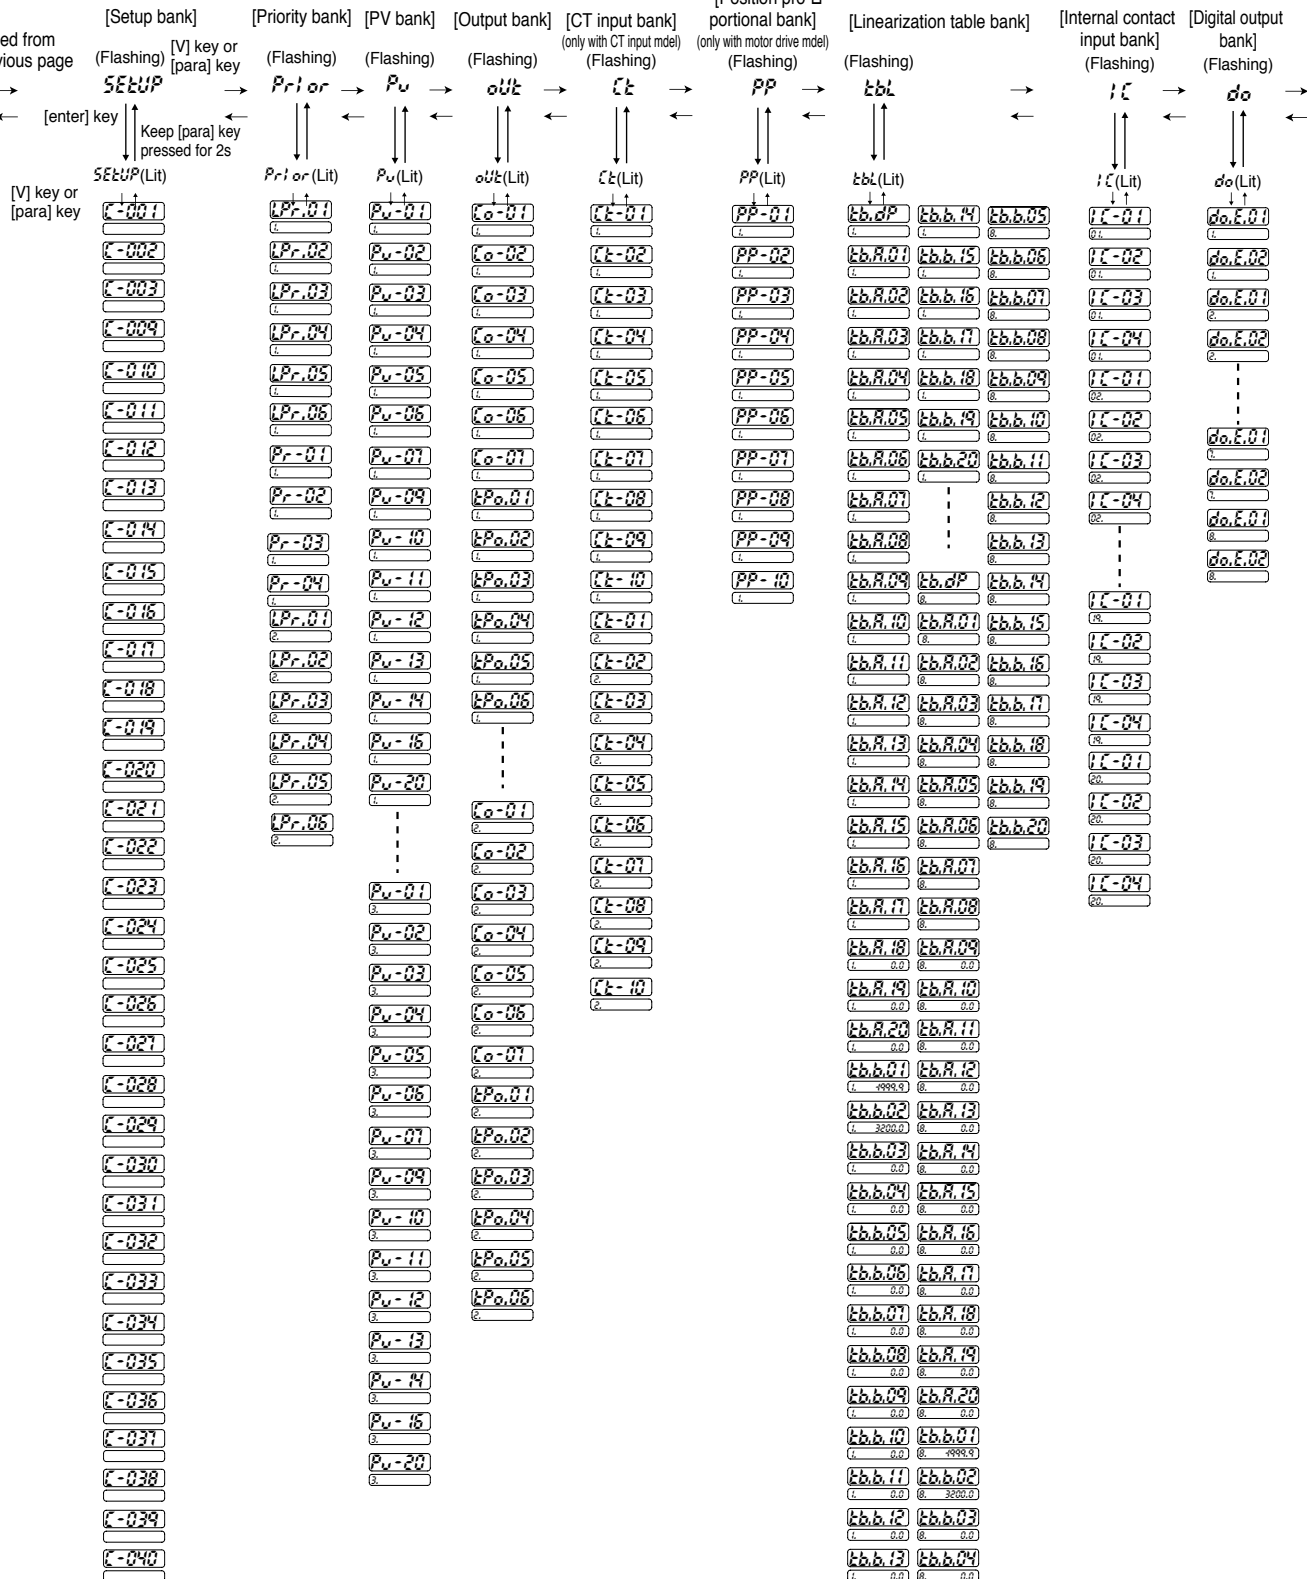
ed from
vious page

[Setup bank]

(Flashing)
SEtUP

[V] key or
[para] key

[enter] key

Keep [para] key
pressed for 2s

SEtUP(Lit)

[V] key or
[para] key

C-001
C-002
C-003
C-009
C-010
C-011
C-012
C-013
C-014
C-015
C-016
C-017
C-018
C-019
C-020
C-021
C-022
C-023
C-024
C-025
C-026
C-027
C-028
C-029
C-030
C-031
C-032
C-033
C-034
C-035
C-036
C-037
C-038
C-039
C-040

[Priority bank]

(Flashing)
Prior

Prior(Lit)

LPr.01
1.
LPr.02
1.
LPr.03
1.
LPr.04
1.
LPr.05
1.
LPr.06
1.
Pr-01
1.
Pr-02
1.
Pr-03
Pr-04
1.
LPr.01
2.
LPr.02
2.
LPr.03
2.
LPr.04
2.
LPr.05
2.
LPr.06
2.

[PV bank]

(Flashing)
Pv

Pv(Lit)

Pv-01
1.
Pv-02
1.
Pv-03
1.
Pv-04
1.
Pv-05
1.
Pv-06
1.
Pv-07
1.
Pv-09
1.
Pv-10
1.
Pv-11
1.
Pv-12
1.
Pv-13
1.
Pv-14
1.
Pv-16
1.
Pv-20
1.
Pv-01
3.
Pv-02
3.
Pv-03
3.
Pv-04
3.
Pv-05
3.
Pv-06
3.
Pv-07
3.
Pv-09
3.
Pv-10
3.
Pv-11
3.
Pv-12
3.
Pv-13
3.
Pv-14
3.
Pv-16
3.
Pv-20
3.

[Output bank]

(Flashing)
oUt

oUt(Lit)

Co-01
1.
Co-02
1.
Co-03
1.
Co-04
1.
Co-05
1.
Co-06
1.
Co-07
1.
tPo.01
1.
tPo.02
1.
tPo.03
1.
tPo.04
1.
tPo.05
1.
tPo.06
1.
Co-01
2.
Co-02
2.
Co-03
2.
Co-04
2.
Co-05
2.
Co-06
2.
Co-07
2.
tPo.01
2.
tPo.02
2.
tPo.03
2.
tPo.04
2.
tPo.05
2.
tPo.06
2.

[CT input bank]
(only with CT input mdel)
(Flashing)
Ct

Ct(Lit)

Ct-01
1.
Ct-02
1.
Ct-03
1.
Ct-04
1.
Ct-05
1.
Ct-06
1.
Ct-07
1.
Ct-08
1.
Ct-09
1.
Ct-10
1.
Ct-01
2.
Ct-02
2.
Ct-03
2.
Ct-04
2.
Ct-05
2.
Ct-06
2.
Ct-07
2.
Ct-08
2.
Ct-09
2.
Ct-10
2.

[Position pro-
portional bank]
(only with motor drive mdel)
(Flashing)
PP

PP(Lit)

PP-01
1.
PP-02
1.
PP-03
1.
PP-04
1.
PP-05
1.
PP-06
1.
PP-07
1.
PP-08
1.
PP-09
1.
PP-10
1.

[Linearization table bank]

(Flashing)
tbL

tbL(Lit)

tb.dP
1.
tb.A.01
1.
tb.A.02
1.
tb.A.03
1.
tb.A.04
1.
tb.A.05
1.
tb.A.06
1.
tb.A.07
1.
tb.A.08
1.
tb.A.09
1.
tb.A.10
1.
tb.A.11
1.
tb.A.12
1.
tb.A.13
1.
tb.A.14
1.
tb.A.15
1.
tb.A.16
1.
tb.A.17
1.
tb.A.18
1. 0.0
tb.A.19
1. 0.0
tb.A.20
1. 0.0
tb.b.01
1. -1999.9
tb.b.02
1. 3200.0
tb.b.03
1. 0.0
tb.b.04
1. 0.0
tb.b.05
1. 0.0
tb.b.06
1. 0.0
tb.b.07
1. 0.0
tb.b.08
1. 0.0
tb.b.09
1. 0.0
tb.b.10
1. 0.0
tb.b.11
1. 0.0
tb.b.12
1. 0.0
tb.b.13
1. 0.0

tb.b.14
1.
tb.b.15
1.
tb.b.16
1.
tb.b.17
1.
tb.b.18
1.
tb.b.19
1.
tb.b.20
1.
tb.dP
8.
tb.A.01
8.
tb.A.02
8.
tb.A.03
8.
tb.A.04
8.
tb.A.05
8.
tb.A.06
8.
tb.A.07
8.
tb.A.08
8.
tb.A.09
8. 0.0
tb.A.10
8. 0.0
tb.A.11
8. 0.0
tb.A.12
8. 0.0
tb.A.13
8. 0.0
tb.A.14
8. 0.0
tb.A.15
8. 0.0
tb.A.16
8. 0.0
tb.A.17
8. 0.0
tb.A.18
8. 0.0
tb.A.19
8. 0.0
tb.A.20
8. 0.0
tb.b.01
8. -1999.9
tb.b.02
8. 3200.0
tb.b.03
8. 0.0
tb.b.04
8. 0.0

tb.b.05
8.
tb.b.06
8.
tb.b.07
8.
tb.b.08
8.
tb.b.09
8.
tb.b.10
8.
tb.b.11
8.
tb.b.12
8.
tb.b.13
8.
tb.b.14
8.
tb.b.15
8.
tb.b.16
8.
tb.b.17
8.
tb.b.18
8.
tb.b.19
8.
tb.b.20
8.

[Internal contact
input bank]
(Flashing)
IC

IC(Lit)

IC-01
01.
IC-02
01.
IC-03
01.
IC-04
01.
IC-01
02.
IC-02
02.
IC-03
02.
IC-04
02.
IC-01
19.
IC-02
19.
IC-03
19.
IC-04
19.
IC-01
20.
IC-02
20.
IC-03
20.
IC-04
20.

[Digital output
bank]
(Flashing)
do

do(Lit)

do.E.01
1.
do.E.02
1.
do.E.01
2.
do.E.02
2.
do.E.01
7.
do.E.02
7.
do.E.01
8.
do.E.02
8.